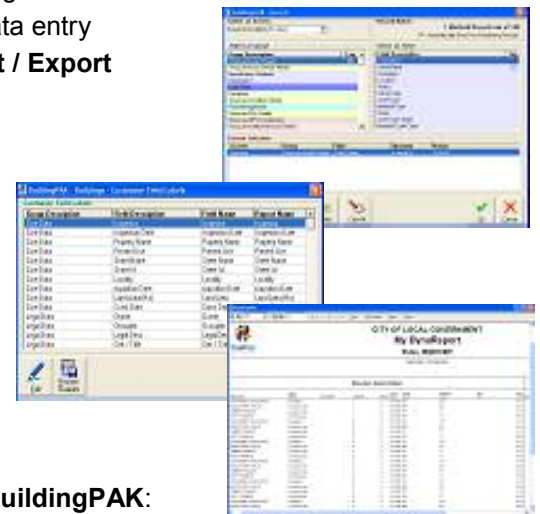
ata entry
t / Export

BuildingPAK - Buildings - Customer Field Labels

| Group Description | Field Description | Field Name | Report Name |
|---|---|---|---|
| Core Data | Inspector | Inspector | Inspector |
| Core Data | Inspection Date | Inspection Date | Inspection Date |
| Core Data | Property Name | Property Name | Property Name |
| Core Data | Parcel Size | Parcel Size | Parcel Size |
| Core Data | Client Name | Client Name | Client Name |
| Core Data | Client Id | Client Id | Client Id |
| Core Data | Locality | Locality | Locality |
| Core Data | Inspection Date | Inspection Date | Inspection Date |
| Core Data | | | |
| Core Data | | | |
| Legal Data | Zone | Zone | |
| Legal Data | Occupants | Occupants | |
| Legal Data | Legal Desc | Legal Desc | |
| Legal Data | Dist / Title | Dist / Title | |

CITY OF LOCAL GOVERNMENT
My DynaReport

uildingPAK: